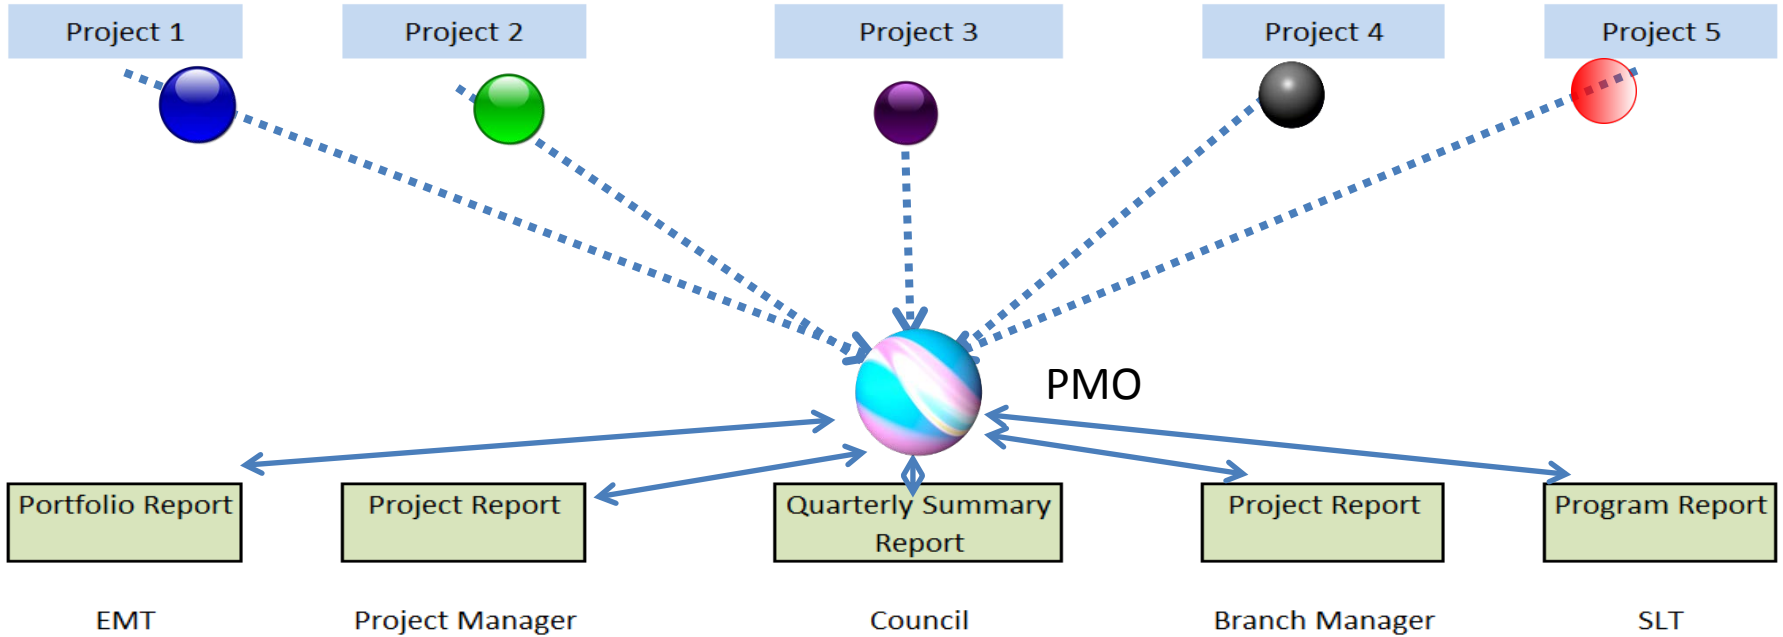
Project 1

Project 2

Project 3

Project 4

Project 5

PMO

Portfolio Report

Project Report

Quarterly Summary Report

Project Report

Program Report

EMT

Project Manager

Council

Branch Manager

SLT